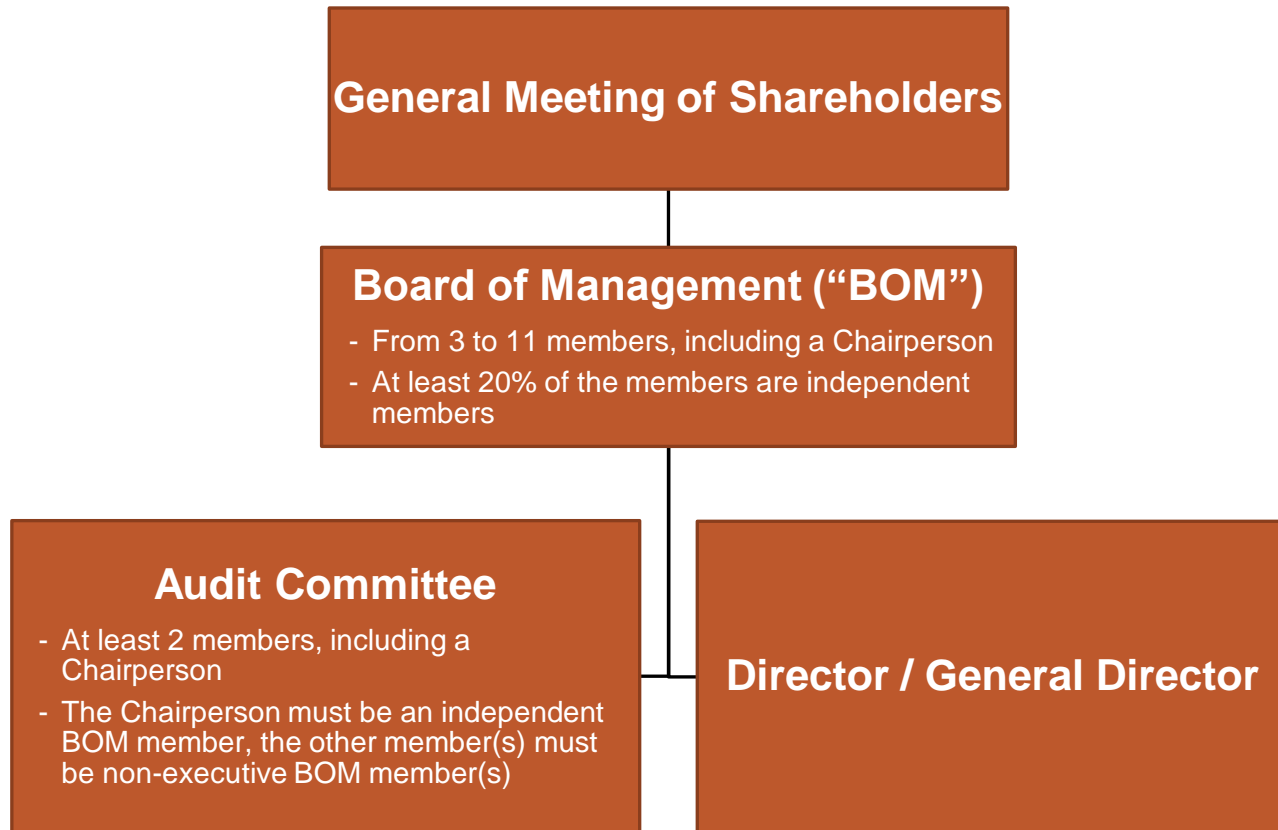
General Meeting of Shareholders

Board of Management (“BOM”)

- From 3 to 11 members, including a Chairperson
- At least 20% of the members are independent members

Audit Committee

- At least 2 members, including a Chairperson
- The Chairperson must be an independent BOM member, the other member(s) must be non-executive BOM member(s)

Director / General Director